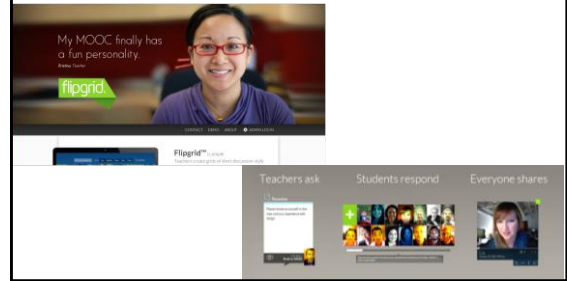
My MOOC finally has a fun personality.

Shelley Teacher

flipgrid

CONTACT DEMO ABOUT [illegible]

Flipgrid™ is simple

Teachers create grids of short discussion-style

Teachers ask

Students respond

Everyone shares

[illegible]